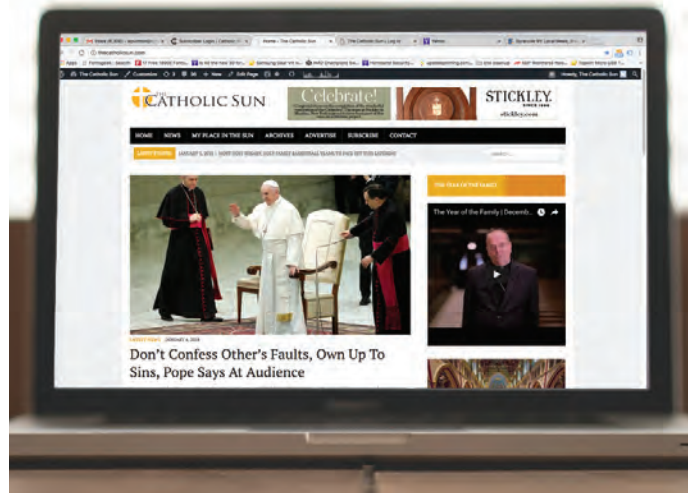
CATHOLIC SUN

Celebrate!

STICKLEY
stickley.com

HOME NEWS MY PLACE IN THE SUN ARCHIVES ADVERTISE SUBSCRIBE CONTACT

LATEST NEWS

THE YEAR OF THE FAMILY

The Year of the Family | Decemb...

LATEST NEWS JANUARY 6, 2016

Don't Confess Other's Faults, Own Up To Sins, Pope Says At Audience